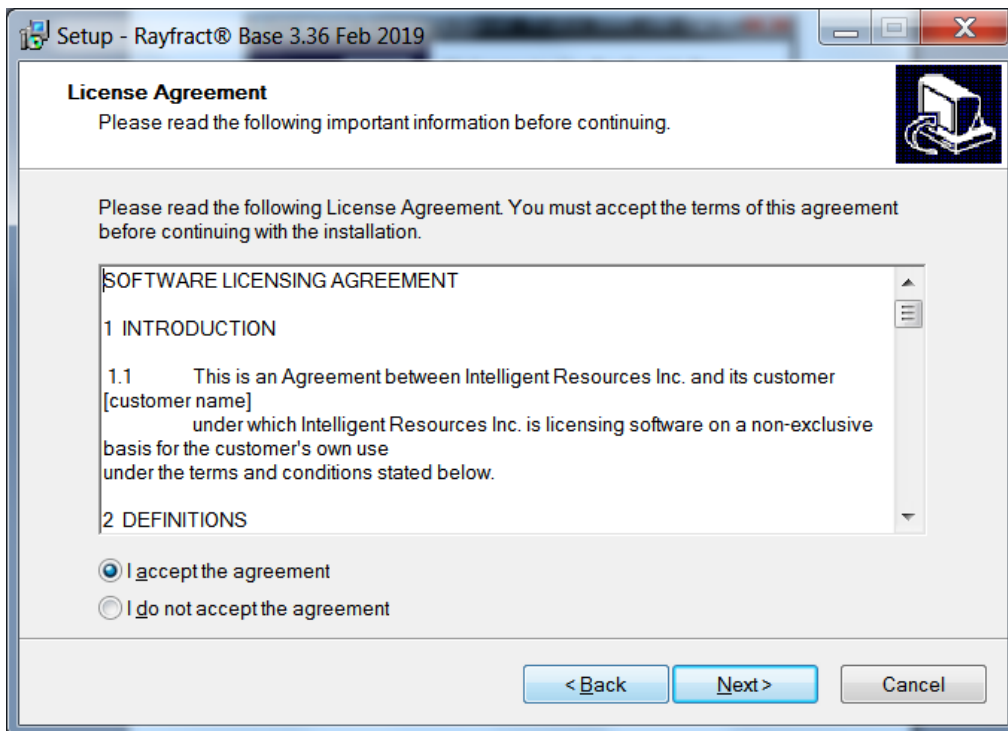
Setup - Rayfract® Base 3.36 Feb 2019

License Agreement
Please read the following important information before continuing.

Please read the following License Agreement. You must accept the terms of this agreement before continuing with the installation.

SOFTWARE LICENSING AGREEMENT

1 INTRODUCTION

1.1 This is an Agreement between Intelligent Resources Inc. and its customer [customer name]
under which Intelligent Resources Inc. is licensing software on a non-exclusive basis for the customer's own use
under the terms and conditions stated below.

2 DEFINITIONS

I accept the agreement

I do not accept the agreement

< Back

Next >

Cancel